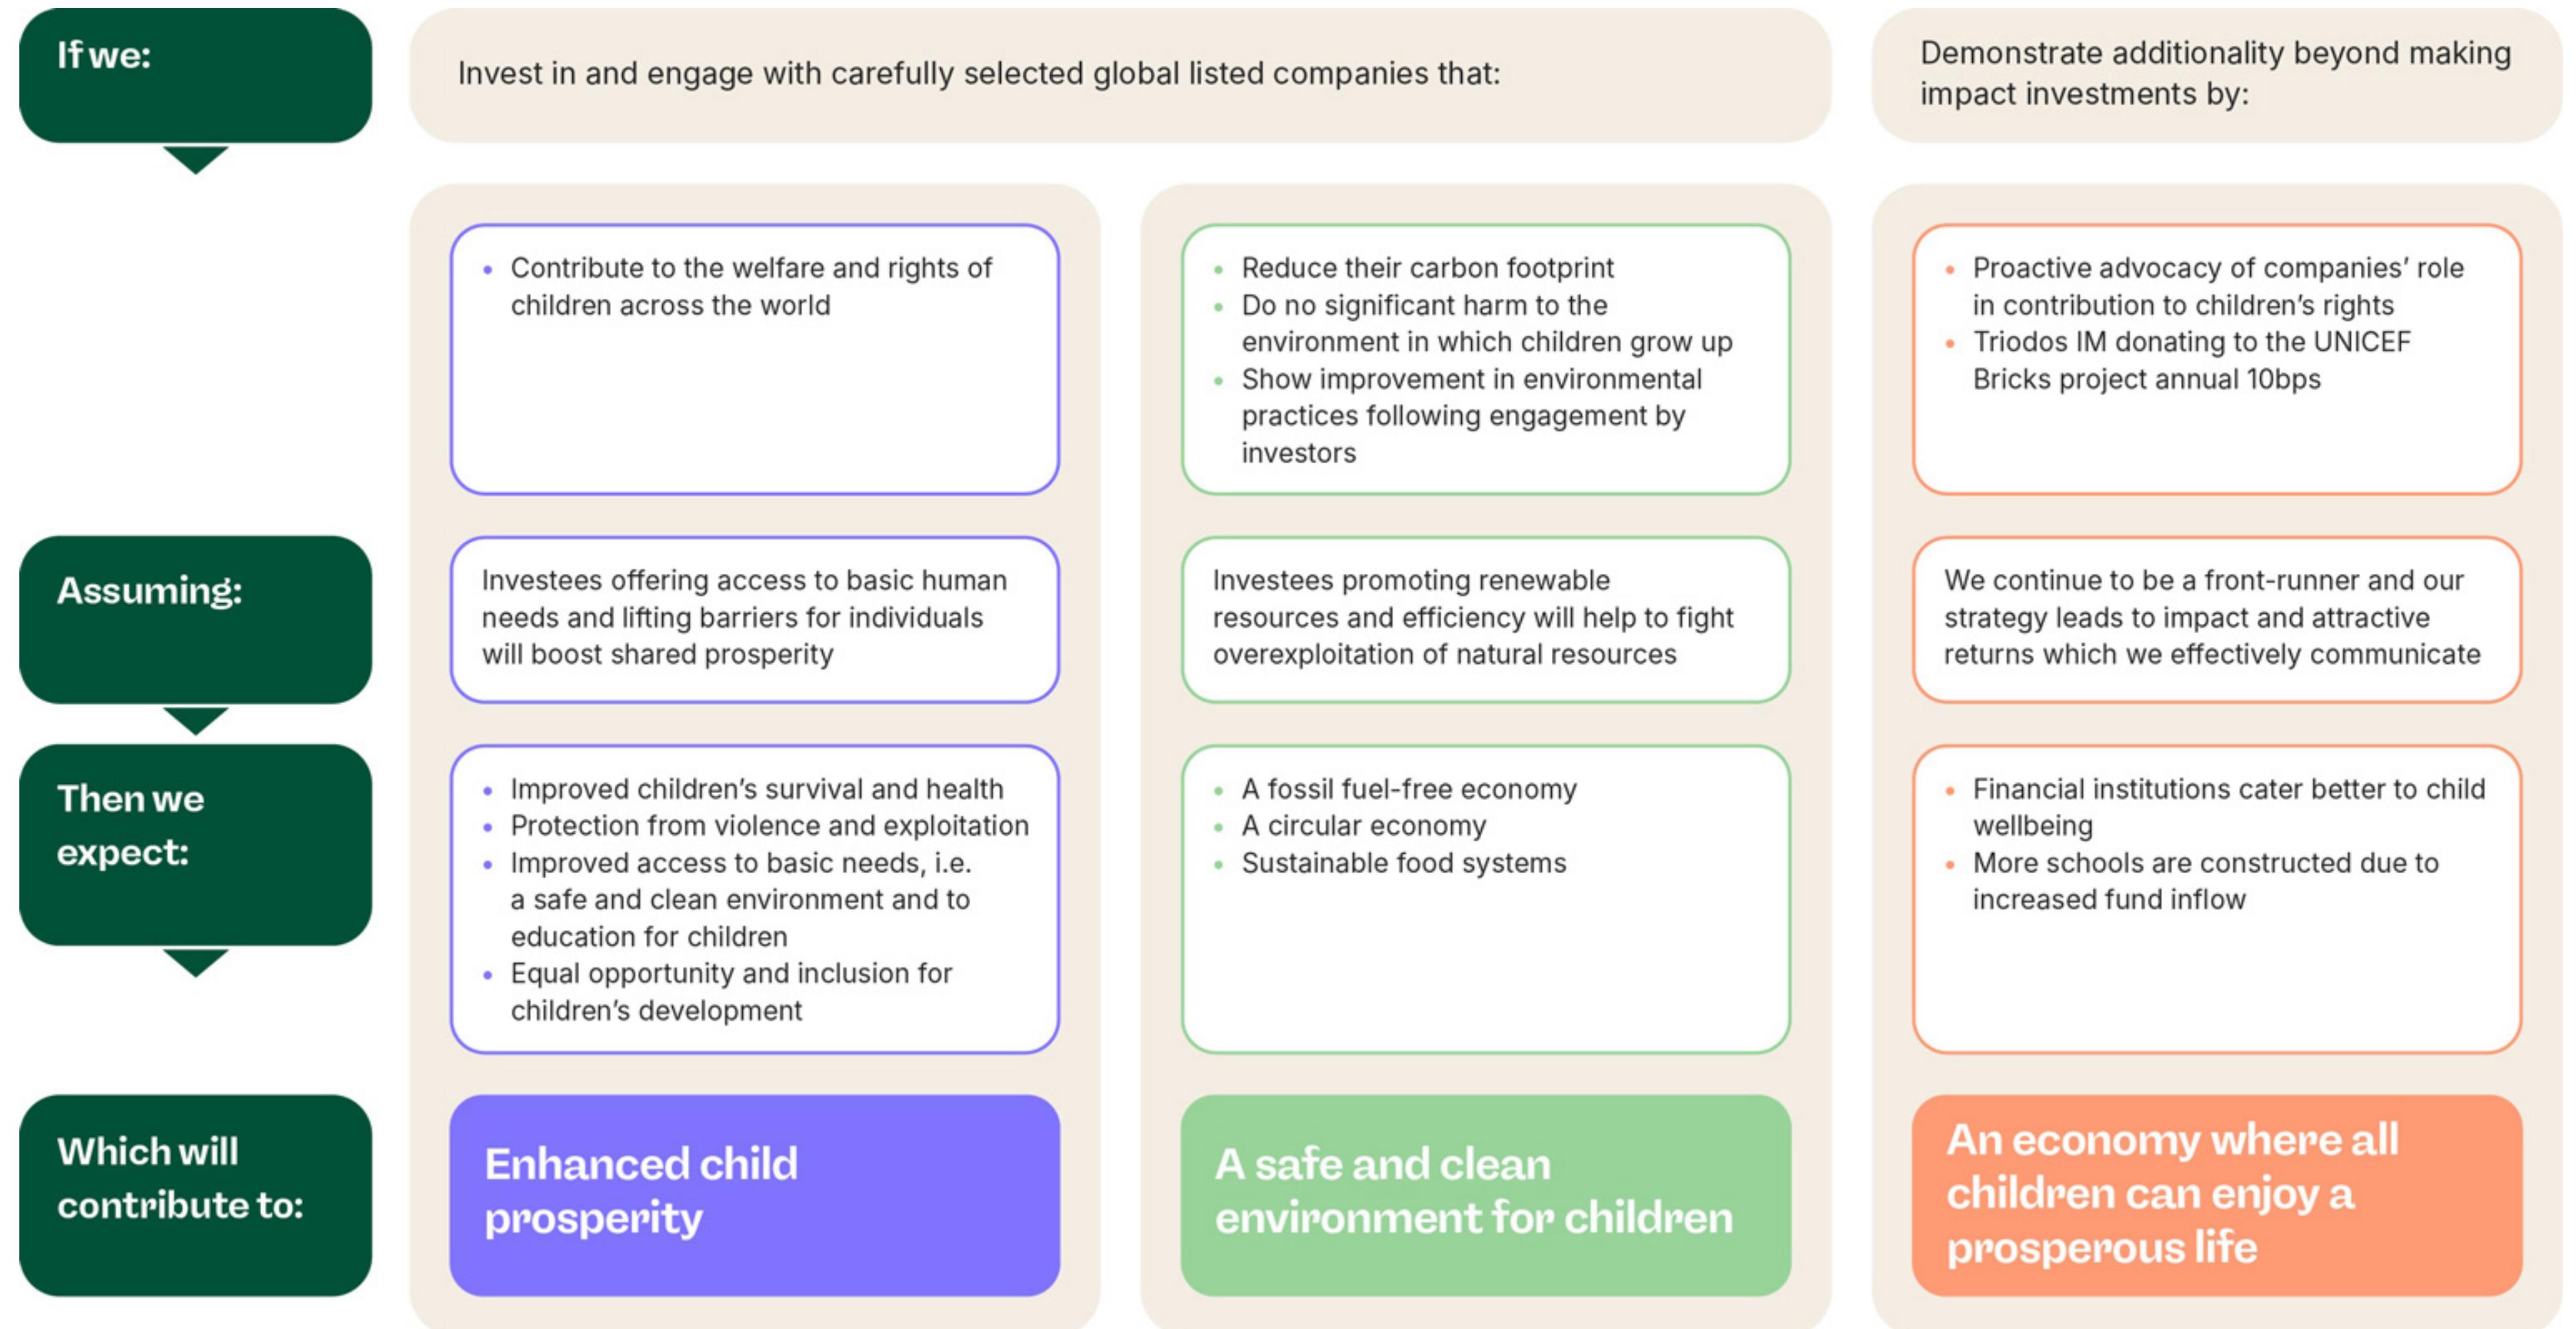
If we:

Invest in and engage with carefully selected global listed companies that:

Demonstrate additionality beyond making impact investments by:

- Contribute to the welfare and rights of children across the world

- Reduce their carbon footprint
- Do no significant harm to the environment in which children grow up
- Show improvement in environmental practices following engagement by investors

- Proactive advocacy of companies' role in contribution to children's rights
- Triodos IM donating to the UNICEF Bricks project annual 10bps

Assuming:

Investees offering access to basic human needs and lifting barriers for individuals will boost shared prosperity

Investees promoting renewable resources and efficiency will help to fight overexploitation of natural resources

We continue to be a front-runner and our strategy leads to impact and attractive returns which we effectively communicate

Then we expect:

- Improved children's survival and health
- Protection from violence and exploitation
- Improved access to basic needs, i.e. a safe and clean environment and to education for children
- Equal opportunity and inclusion for children's development

- A fossil fuel-free economy
- A circular economy
- Sustainable food systems

- Financial institutions cater better to child wellbeing
- More schools are constructed due to increased fund inflow

Which will contribute to:

Enhanced child prosperity

A safe and clean environment for children

An economy where all children can enjoy a prosperous life